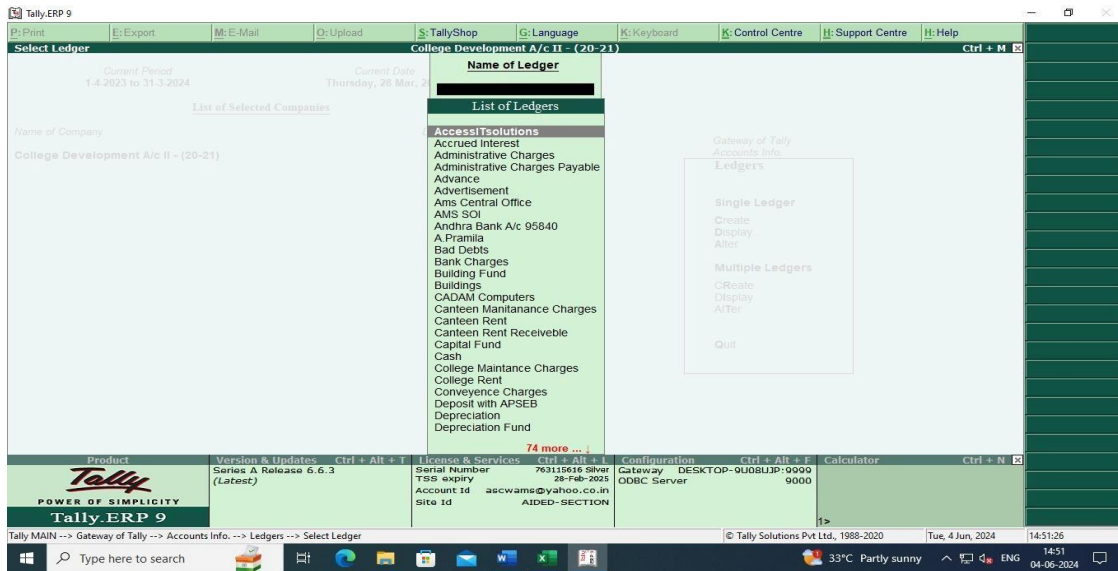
Tally.ERP 9

P: Print | E: Export | M: E-Mail | O: Upload | S: TallyShop | G: Language | K: Keyboard | K: Control Centre | H: Support Centre | H: Help

Select Ledger
College Development A/c II - (20-21)
Ctrl + M

Current Period
1-4-2023 to 31-3-2024

Current Date
Thursday, 28 Mar, 2

List of Selected Companies

Name of Company

College Development A/c II - (20-21)

Name of Ledger

List of Ledgers

AccessITsolutions
Accrued Interest
Administrative Charges
Administrative Charges Payable
Advance
Advertisement
Ams Central Office
AMS SOI
Andhra Bank A/c 95840
A.Pramila
Bad Debts
Bank Charges
Building Fund
Buildings
CADAM Computers
Canteen Maintanance Charges
Canteen Rent
Canteen Rent Receiveble
Capital Fund
Cash
College Maintance Charges
College Rent
Conveyence Charges
Deposit with APSEB
Depreciation
Depreciation Fund
74 more ...

Gateway of Tally
Accounts Info.
Ledgers

Single Ledger
Create
Display
Alter

Multiple Ledgers
CReate
Display
AlTer

Quit

Product
Tally
POWER OF SIMPLICITY
Tally.ERP 9

Version & Updates Ctrl + Alt + T
Series A Release 6.6.3
(Latest)

License & Services Ctrl + Alt + L
Serial Number 763115616 Silver
TSS expiry 28-Feb-2025
Account Id ascwams@yahoo.co.in
Site Id AIDED-SECTION

Configuration Ctrl + Alt + F
Gateway DESKTOP-9U08UJP:9000
ODBC Server 9000

Calculator Ctrl + N
1>

Tally MAIN --> Gateway of Tally --> Accounts Info. --> Ledgers --> Select Ledger
© Tally Solutions Pvt Ltd., 1988-2020
Tue, 4 Jun, 2024
14:51:26

Type here to search
33°C Partly sunny ENG 14:51 04-06-2024